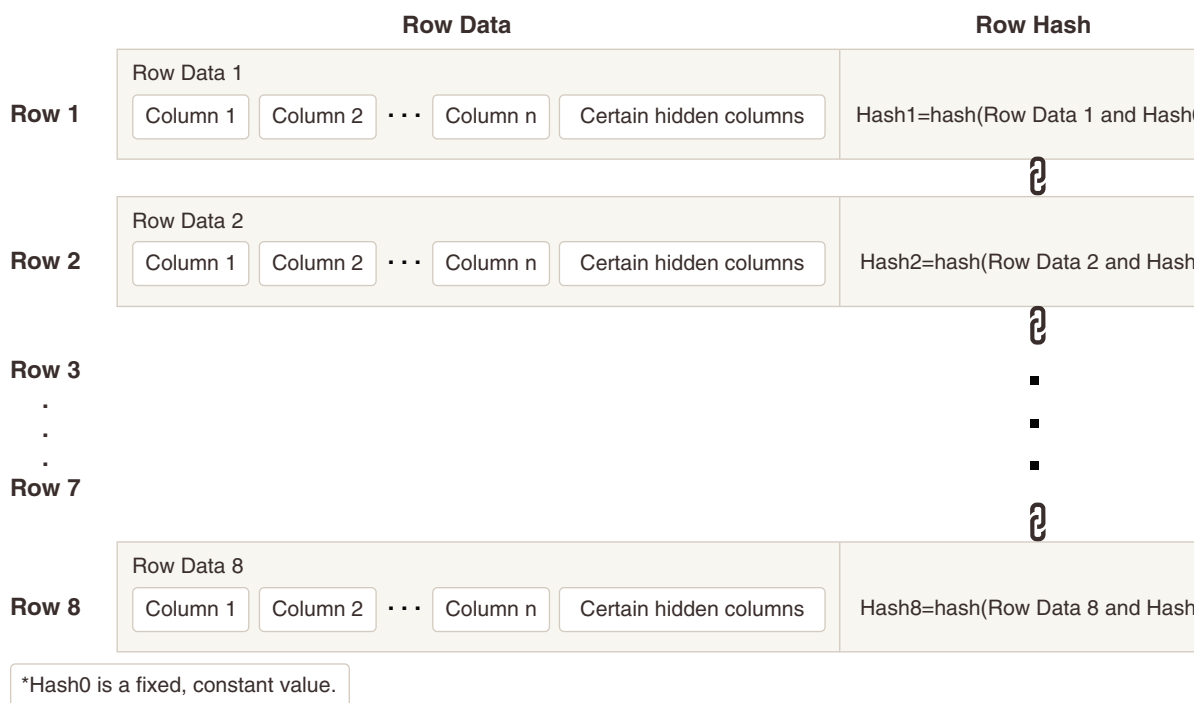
Row Data

Row Hash

Row 1

Row Data 1

Column 1 Column 2 ··· Column n Certain hidden columns

Hash1=hash(Row Data 1 and Hash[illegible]

Row 2

Row Data 2

Column 1 Column 2 ··· Column n Certain hidden columns

Hash2=hash(Row Data 2 and Hash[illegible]

Row 3
.
.
.
Row 7

Row 8

Row Data 8

Column 1 Column 2 ··· Column n Certain hidden columns

Hash8=hash(Row Data 8 and Hash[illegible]

*Hash0 is a fixed, constant value.